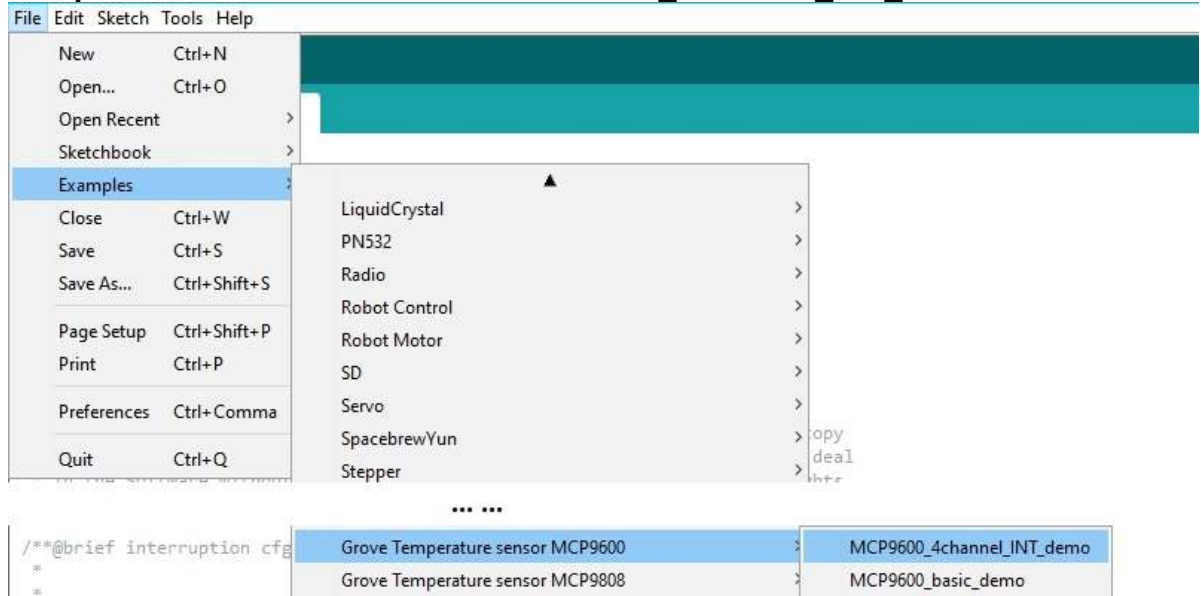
File Edit Sketch Tools Help

New Ctrl+N
Open... Ctrl+O
Open Recent
Sketchbook
Examples
Close Ctrl+W
Save Ctrl+S
Save As... Ctrl+Shift+S
Page Setup Ctrl+Shift+P
Print Ctrl+P
Preferences Ctrl+Comma
Quit Ctrl+Q

LiquidCrystal
PN532
Radio
Robot Control
Robot Motor
SD
Servo
SpacebrewYun
Stepper

opy
deal
hts

... ...

/**@brief interruption cfg
*
*

Grove Temperature sensor MCP9600
Grove Temperature sensor MCP9808

MCP9600_4channel_INT_demo
MCP9600_basic_demo